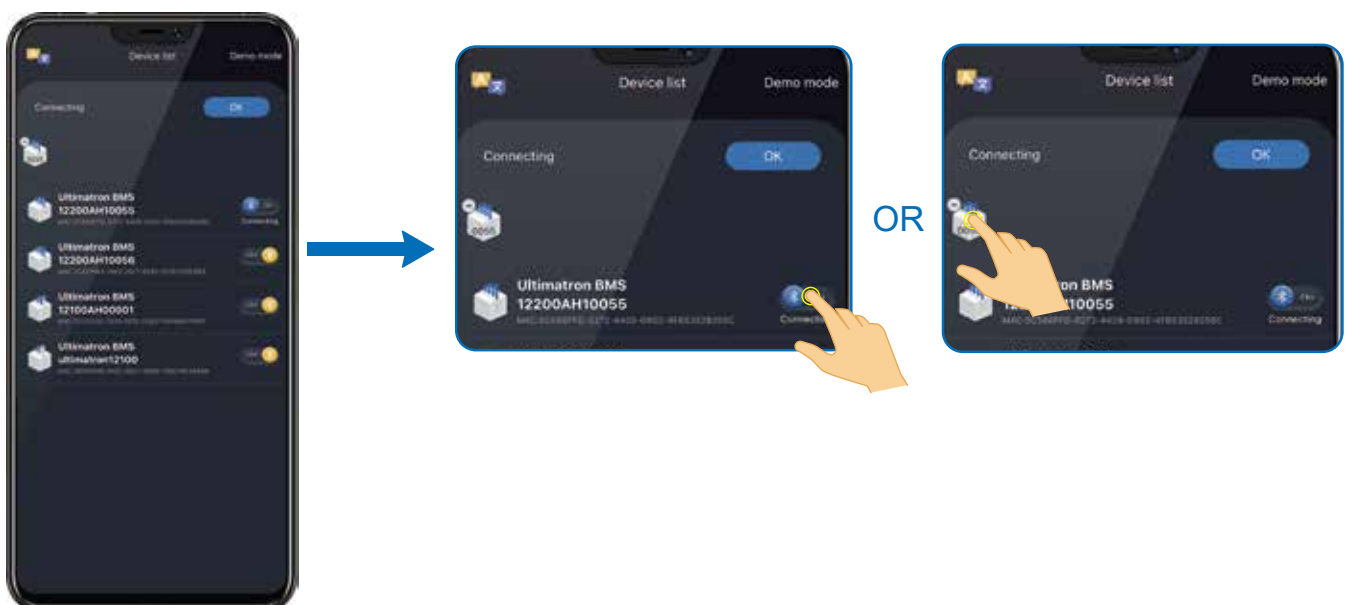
Device list

Demo mode

Connecting

OK

Ultimatron BMS 12200AH10055

Connecting

Ultimatron BMS 12200AH10056

Ultimatron BMS 12100AH00001

Ultimatron BMS ultimatron12100

Device list

Demo mode

Connecting

OK

0055

Ultimatron BMS 12200AH10055

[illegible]

Connecting

OR

Device list

Demo mode

Connecting

OK

Ultimatron BMS 12200AH10055

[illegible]

Connecting